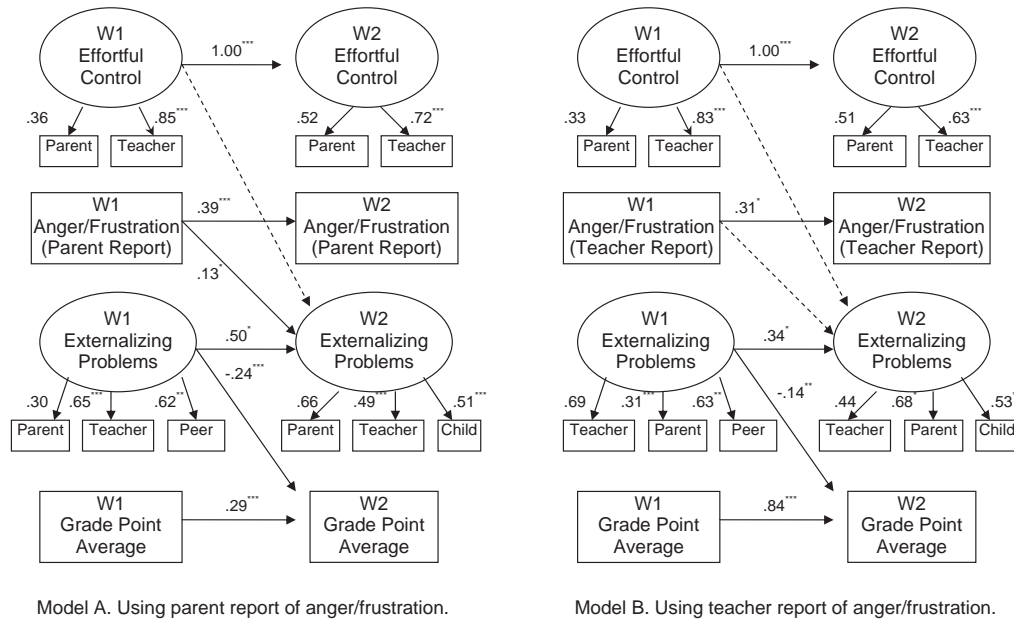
W1 Effortful Control

1.00***

W2 Effortful Control

.36

.85***

.52

.72***

Parent

Teacher

Parent

Teacher

W1 Anger/Frustration (Parent Report)

.39***

W2 Anger/Frustration (Parent Report)

.13*

W1 Externalizing Problems

.50*

W2 Externalizing Problems

-.24***

.30

.65***

.62**

.66

.49***

.51***

Parent

Teacher

Peer

Parent

Teacher

Child

W1 Grade Point Average

.29***

W2 Grade Point Average

Model A. Using parent report of anger/frustration.

W1 Effortful Control

1.00***

W2 Effortful Control

.33

.83***

.51

.63***

Parent

Teacher

Parent

Teacher

W1 Anger/Frustration (Teacher Report)

.31*

W2 Anger/Frustration (Teacher Report)

W1 Externalizing Problems

.34*

W2 Externalizing Problems

-.14**

.69

.31***

.63**

.44

.68*

.53

Teacher

Parent

Peer

Teacher

Parent

Child

W1 Grade Point Average

.84***

W2 Grade Point Average

Model B. Using teacher report of anger/frustration.